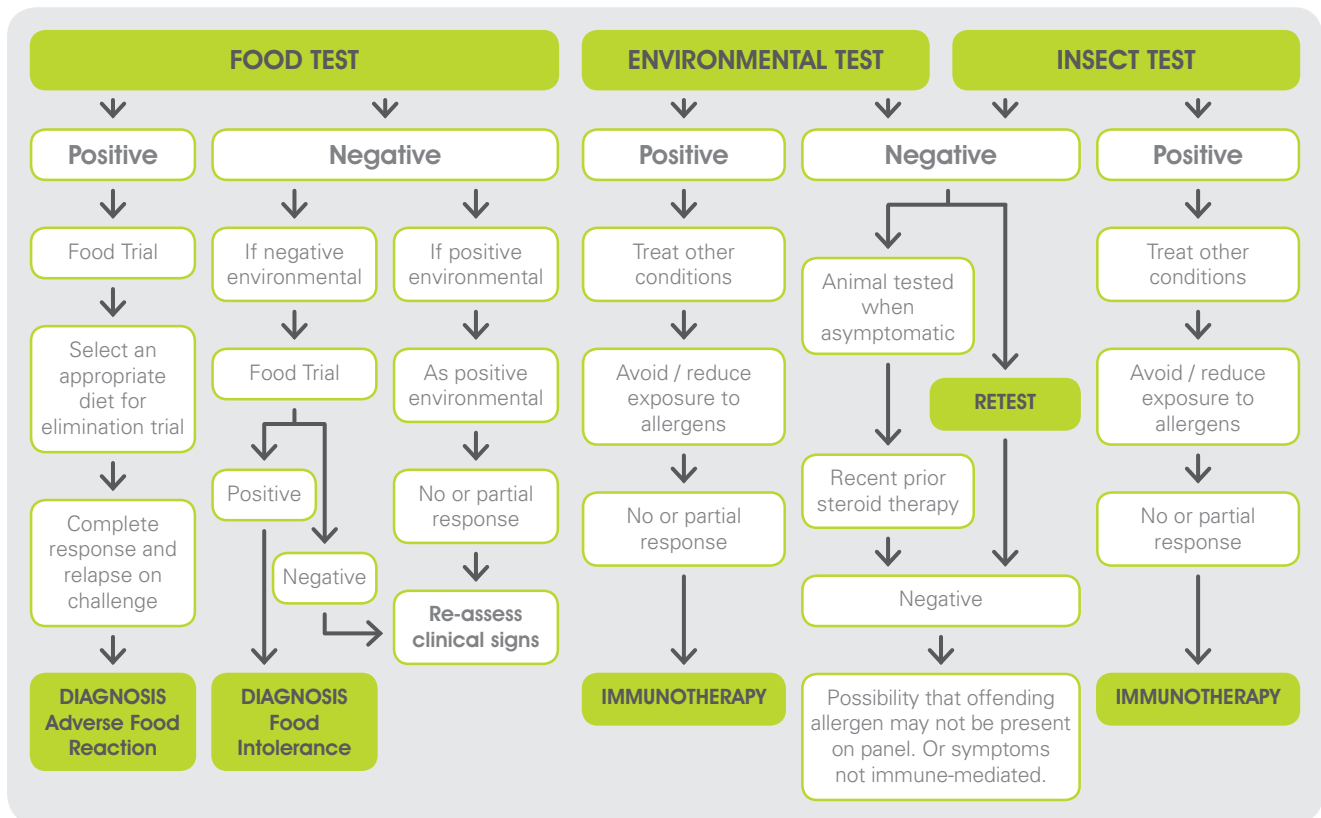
FOOD TEST

ENVIRONMENTAL TEST

INSECT TEST

Positive

Food Trial

Select an appropriate diet for elimination trial

Complete response and relapse on challenge

DIAGNOSIS Adverse Food Reaction

Negative

If negative environmental

Food Trial

Positive

Negative

DIAGNOSIS Food Intolerance

If positive environmental

As positive environmental

No or partial response

Re-assess clinical signs

Positive

Treat other conditions

Avoid / reduce exposure to allergens

No or partial response

IMMUNOTHERAPY

Negative

Animal tested when asymptomatic

Recent prior steroid therapy

RETEST

Negative

Possibility that offending allergen may not be present on panel. Or symptoms not immune-mediated.

Positive

Treat other conditions

Avoid / reduce exposure to allergens

No or partial response

IMMUNOTHERAPY